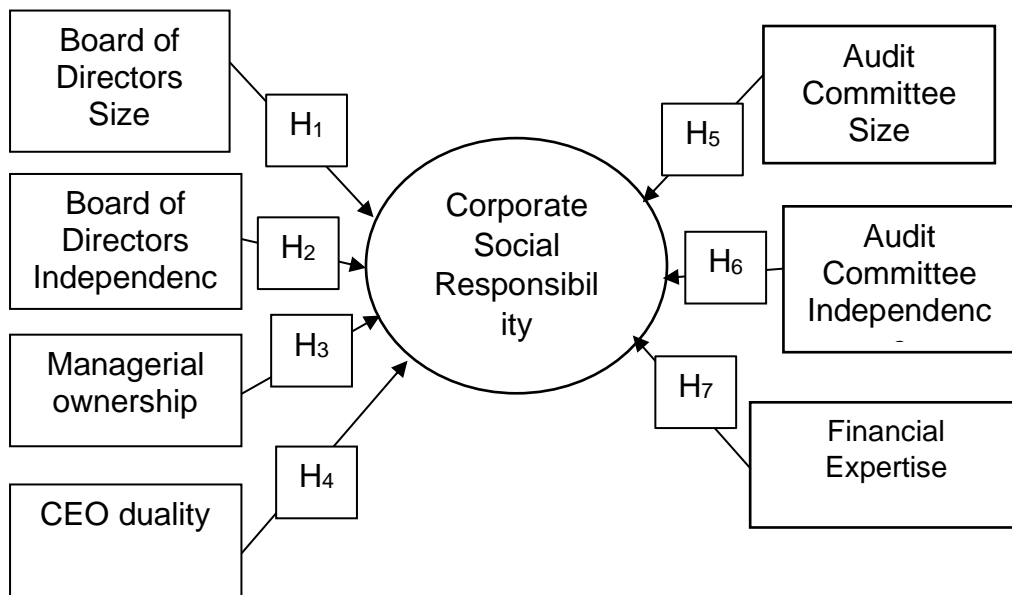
Board of Directors Size

$H_1$

Board of Directors Independenc

$H_2$

Managerial ownership

$H_3$

CEO duality

$H_4$

Corporate Social Responsibil ity

Audit Committee Size

$H_5$

Audit Committee Independenc

$H_6$

$H_7$

Financial Expertise